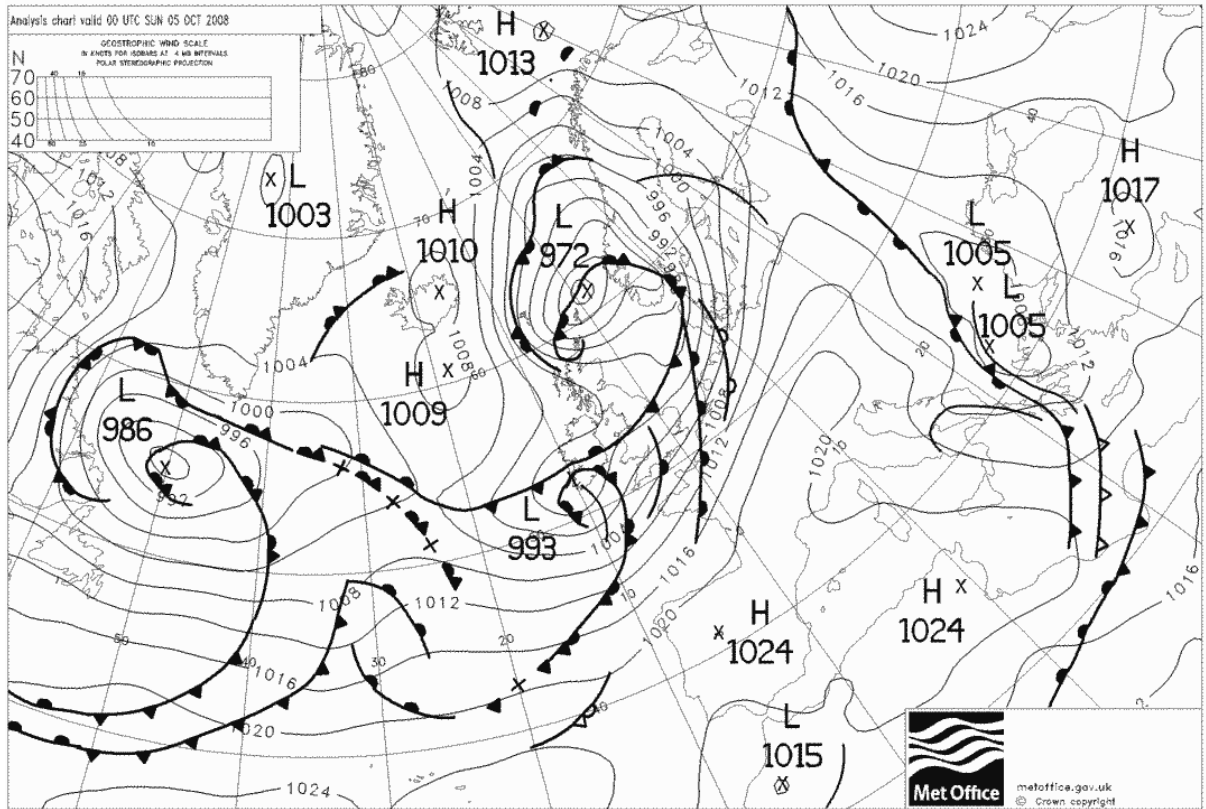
Analysis chart valid 00 UTC SUN 05 OCT 2008

GEOSTROPHIC WIND SCALE
IN KNOTS FOR ISOBARS AT 4 MB INTERVALS
POLAR STEREOGRAPHIC PROJECTION

N
70
60
50
40

H
1013

L
1003

H
1010

L
972

H
1017

L
1005

L
1005

L
986

H
1009

L
993

H
1024

H
1024

L
1015

1024
1020
1016
1012
1008
1004
1000
996
992
1004
1008
1012
1016
1020
1024
1004
1000
996
1008
1012
1016
1020
1016
1012
1020
1016
1024

Met Office
metoffice.gov.uk
© Crown copyright